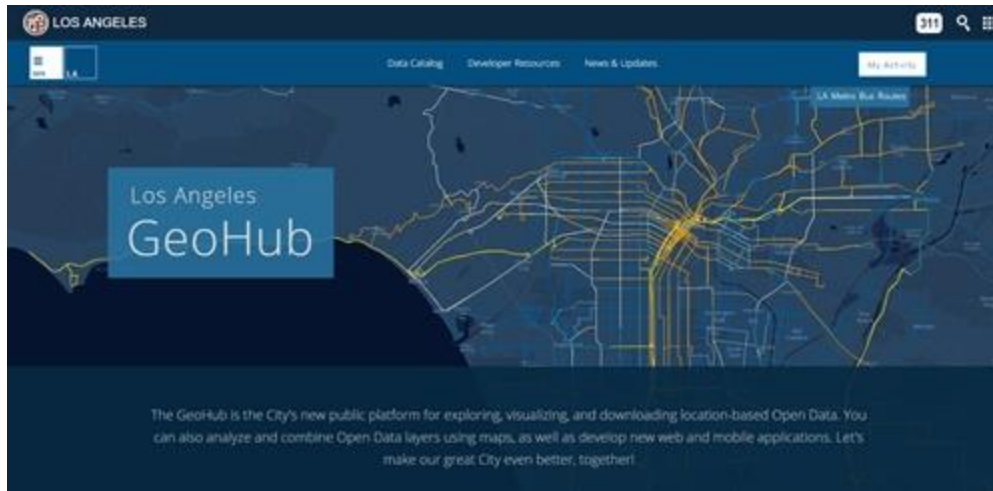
LOS ANGELES

311

GEO LA

Data Catalog Developer Resources News & Updates

My Activity

LA Metro Bus Routes

Los Angeles
GeoHub

The GeoHub is the City's new public platform for exploring, visualizing, and downloading location-based Open Data. You can also analyze and combine Open Data layers using maps, as well as develop new web and mobile applications. Let's make our great City even better, together!